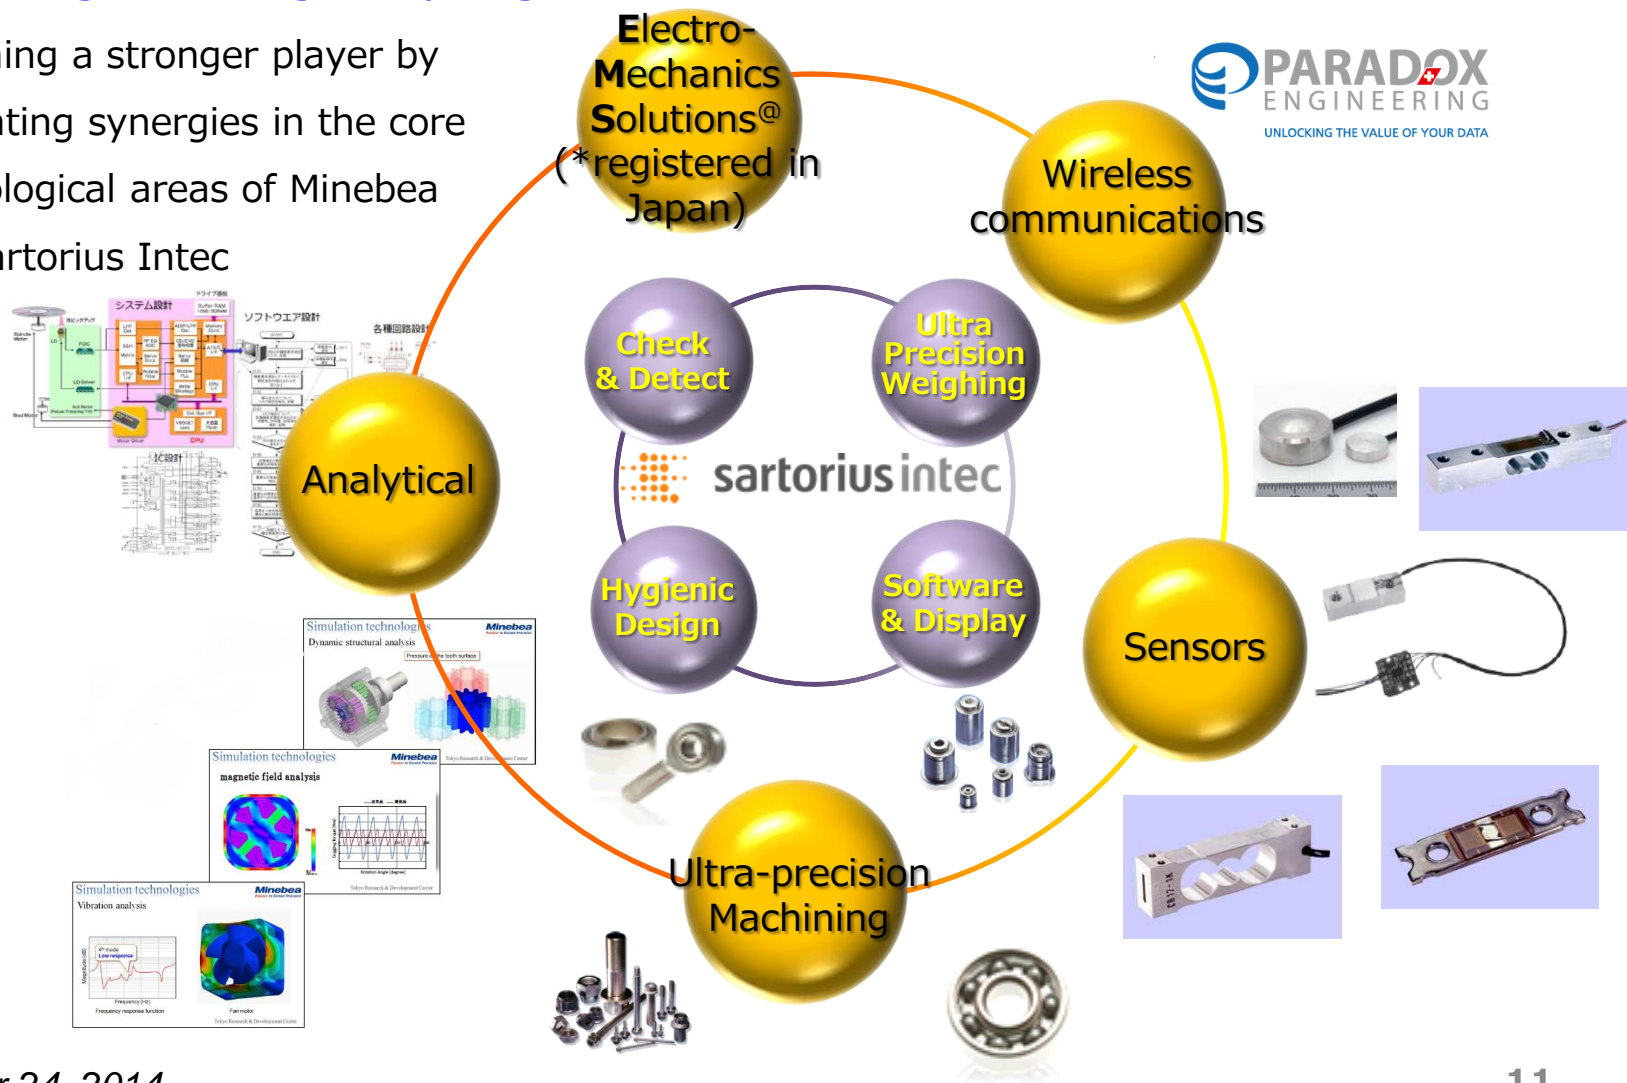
ing a stronger player by
ting synergies in the core
logical areas of Minebea
rtorius Intec

Electro-Mechanics Solutions@ (*registered in Japan)

Wireless communications

Analytical

Sensors

Ultra-precision Machining

Check & Detect

Ultra Precision Weighing

Hygienic Design

Software & Display

sartorius intec

PARADOX ENGINEERING
UNLOCKING THE VALUE OF YOUR DATA

システム設計
ソフトウエア設計
各種回路設計
IC設計

Simulation technologies
Minebea
Dynamic structural analysis

Simulation technologies
Minebea
magnetic field analysis

Simulation technologies
Minebea
Vibration analysis
Frequency response function
Fan motor

r 24, 2014

11